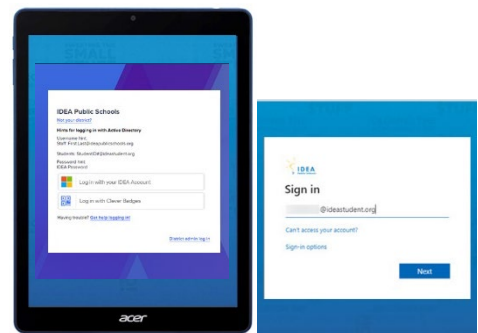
IDEA Public Schools

Not your district?

Hints for logging in with Active Directory

Username hint:
Staff: First.Last@ideapublicschools.org

Students: StudentID@ideastudent.org

Password hint:
IDEA Password

Log in with your IDEA Account

Log in with Clever Badges

Having trouble? Get help logging in

District admin log in

acer

IDEA

Sign in

@ideastudent.org

Can't access your account?

Sign-in options

Next